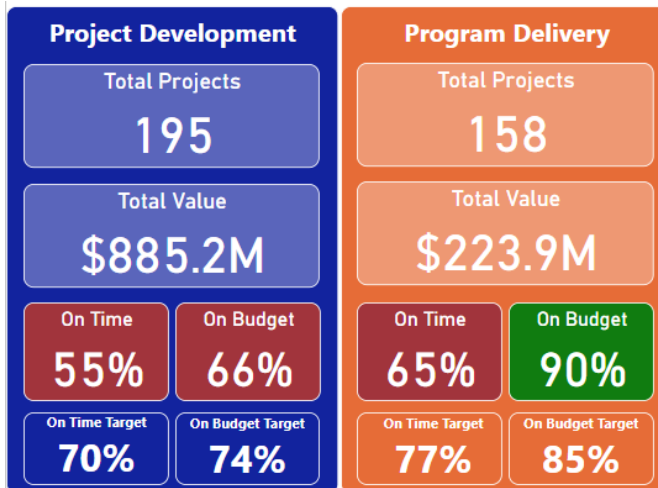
Project Development

Total Projects
195

Total Value
$885.2M

On Time
55%

On Budget
66%

On Time Target
70%

On Budget Target
74%

Program Delivery

Total Projects
158

Total Value
$223.9M

On Time
65%

On Budget
90%

On Time Target
77%

On Budget Target
85%